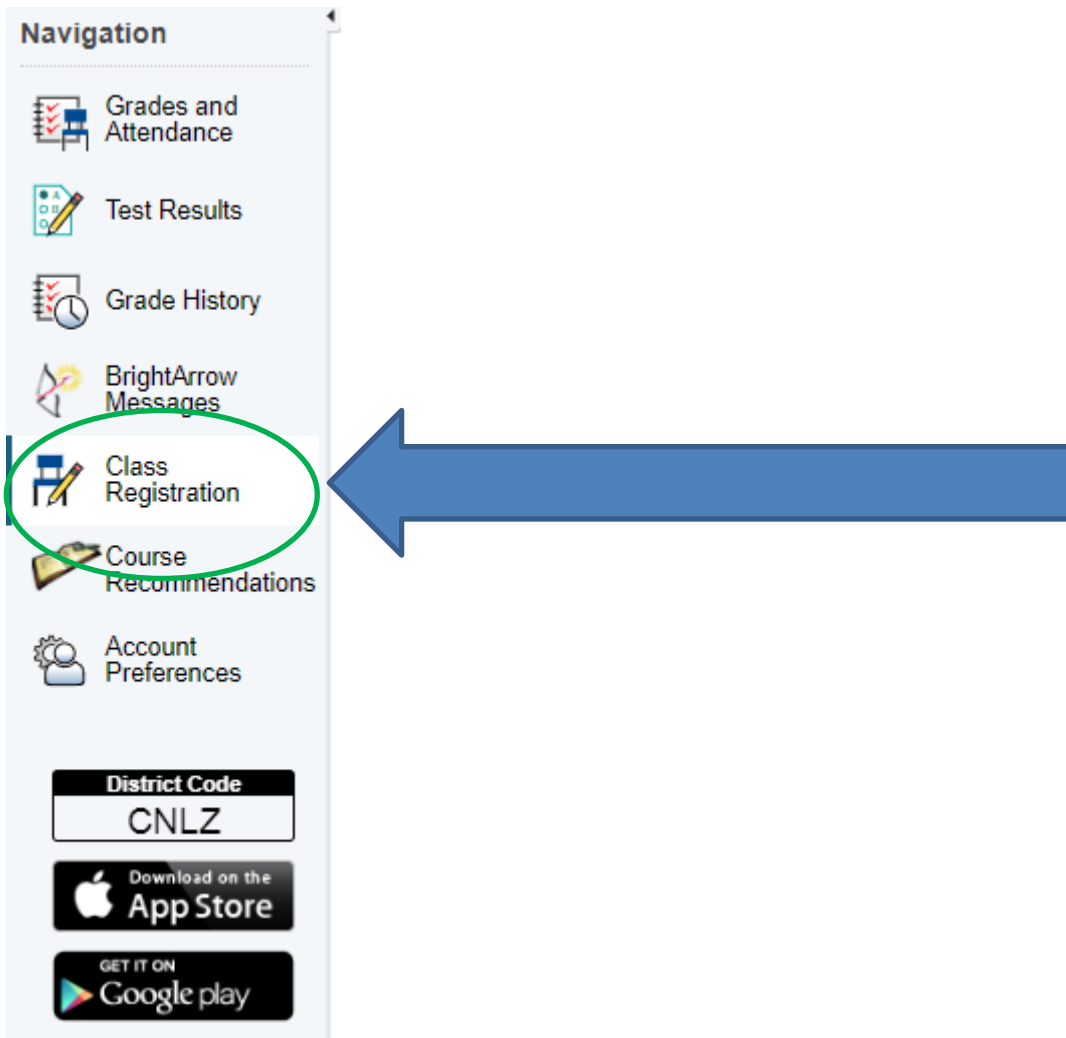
Navigation

Grades and Attendance

Test Results

Grade History

BrightArrow Messages

Class Registration

Course Recommendations

Account Preferences

District Code
CNLZ

Download on the
App Store

GET IT ON
Google play